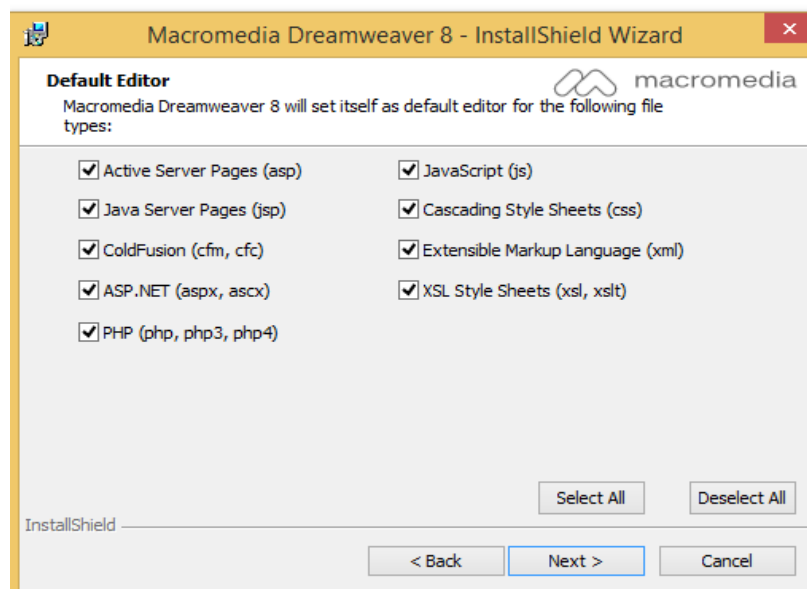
Macromedia Dreamweaver 8 - InstallShield Wizard

Default Editor

macromedia

Macromedia Dreamweaver 8 will set itself as default editor for the following file types:

Active Server Pages (asp)

Java Server Pages (jsp)

ColdFusion (cfm, cfc)

ASP.NET (aspx, ascx)

PHP (php, php3, php4)

JavaScript (js)

Cascading Style Sheets (css)

Extensible Markup Language (xml)

XSL Style Sheets (xsl, xslt)

Select All

Deselect All

InstallShield

< Back

Next >

Cancel